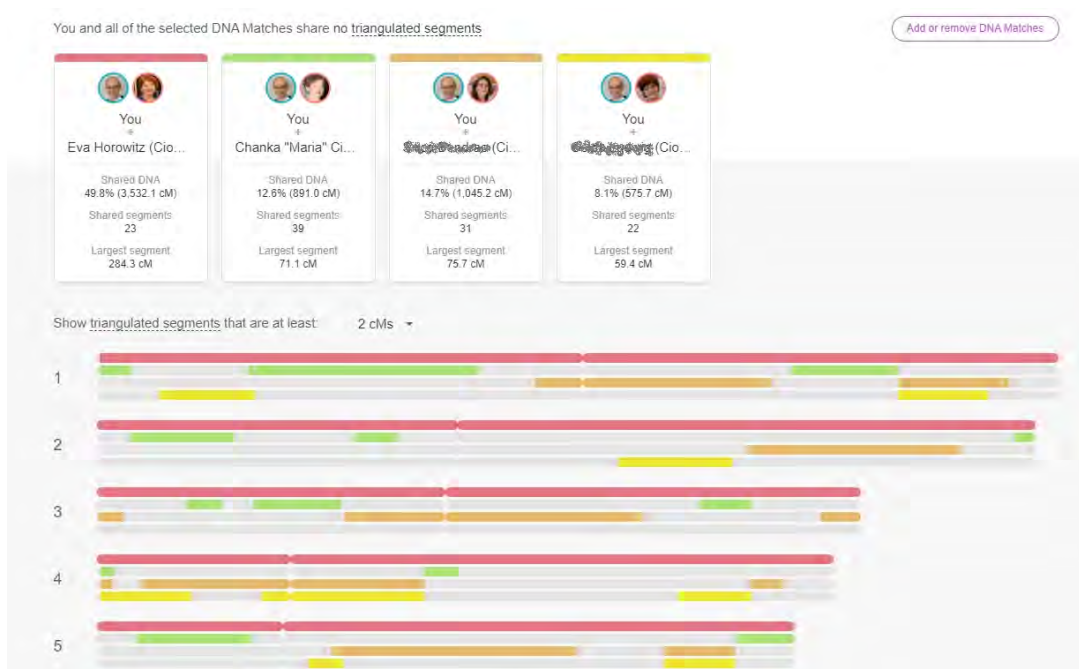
You and all of the selected DNA Matches share no triangulated segments

Add or remove DNA Matches

You
+
Eva Horowitz (Cio...
Shared DNA
49.8% (3,532.1 cM)
Shared segments
23
Largest segment
284.3 cM

You
+
Chanka "Maria" Ci...
Shared DNA
12.6% (891.0 cM)
Shared segments
39
Largest segment
71.1 cM

You
+
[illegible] (Ci...
Shared DNA
14.7% (1,045.2 cM)
Shared segments
31
Largest segment
75.7 cM

You
+
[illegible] (Cio...
Shared DNA
8.1% (575.7 cM)
Shared segments
22
Largest segment
59.4 cM

Show triangulated segments that are at least: 2 cMs

1

2

3

4

5